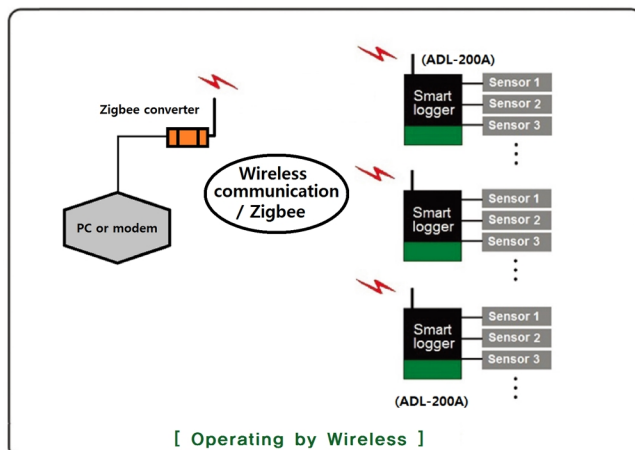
(ADL-200A)

Zigbee converter

Smart logger

Sensor 1
Sensor 2
Sensor 3

Wireless communication / Zigbee

PC or modem

Smart logger

Sensor 1
Sensor 2
Sensor 3

Smart logger

Sensor 1
Sensor 2
Sensor 3

(ADL-200A)

[ Operating by Wireless ]